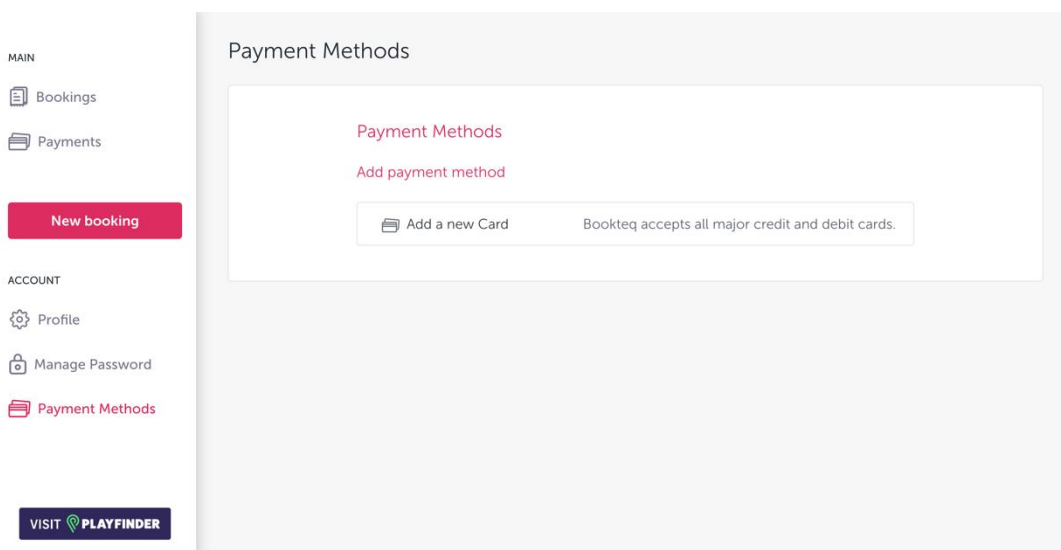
MAIN

Bookings

Payments

New booking

ACCOUNT

Profile

Manage Password

Payment Methods

VISIT PLAYFINDER

Payment Methods

Payment Methods

Add payment method

Add a new Card

Bookteq accepts all major credit and debit cards.